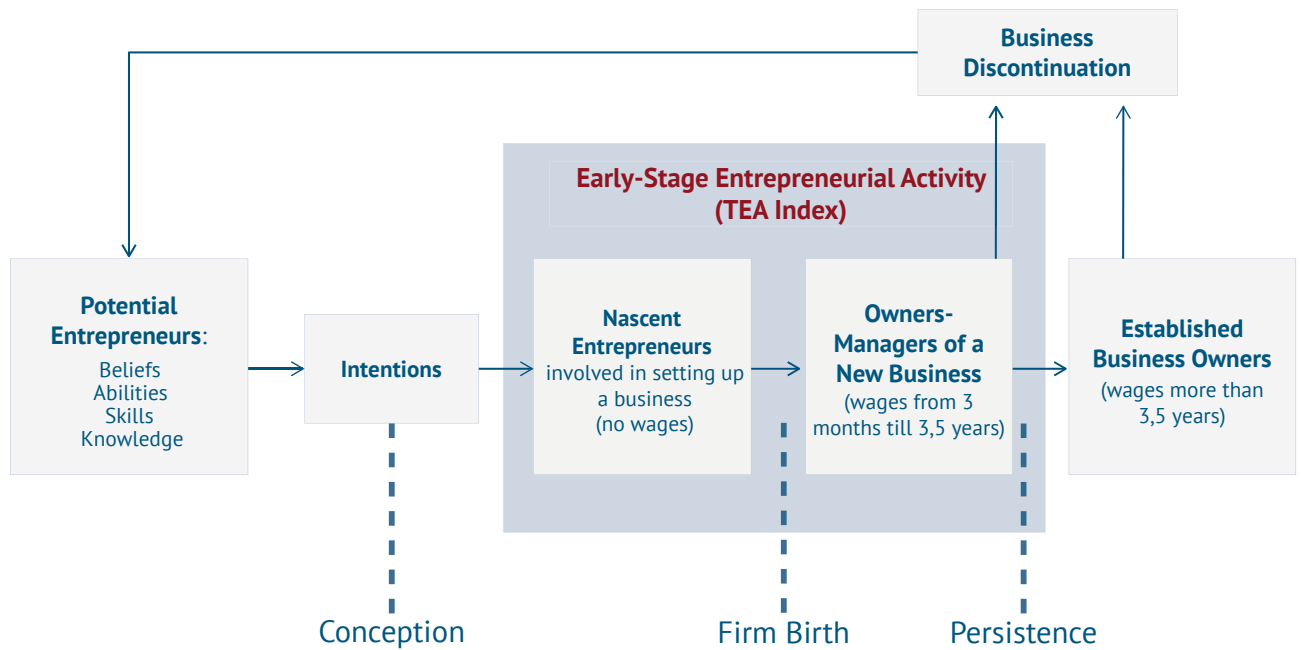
Business Discontinuation

Early-Stage Entrepreneurial Activity (TEA Index)

Potential Entrepreneurs:
Beliefs
Abilities
Skills
Knowledge

Intentions

Nascent Entrepreneurs involved in setting up a business (no wages)

Owners-Managers of a New Business (wages from 3 months till 3,5 years)

Established Business Owners (wages more than 3,5 years)

Conception

Firm Birth

Persistence